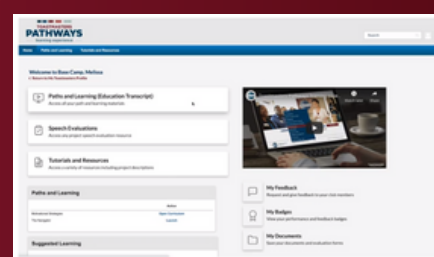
TOASTMASTERS
PATHWAYS
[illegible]

Home Paths and Learning Tutorials and Resources

Welcome to Base Camp, Melissa
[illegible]

Paths and Learning (Education Transcript)
Access all your path and learning materials

Speech Evaluations
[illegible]

Tutorials and Resources
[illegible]

Paths and Learning

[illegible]

Suggested Learning

My Feedback
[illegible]

My Badges
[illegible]

My Documents
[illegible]